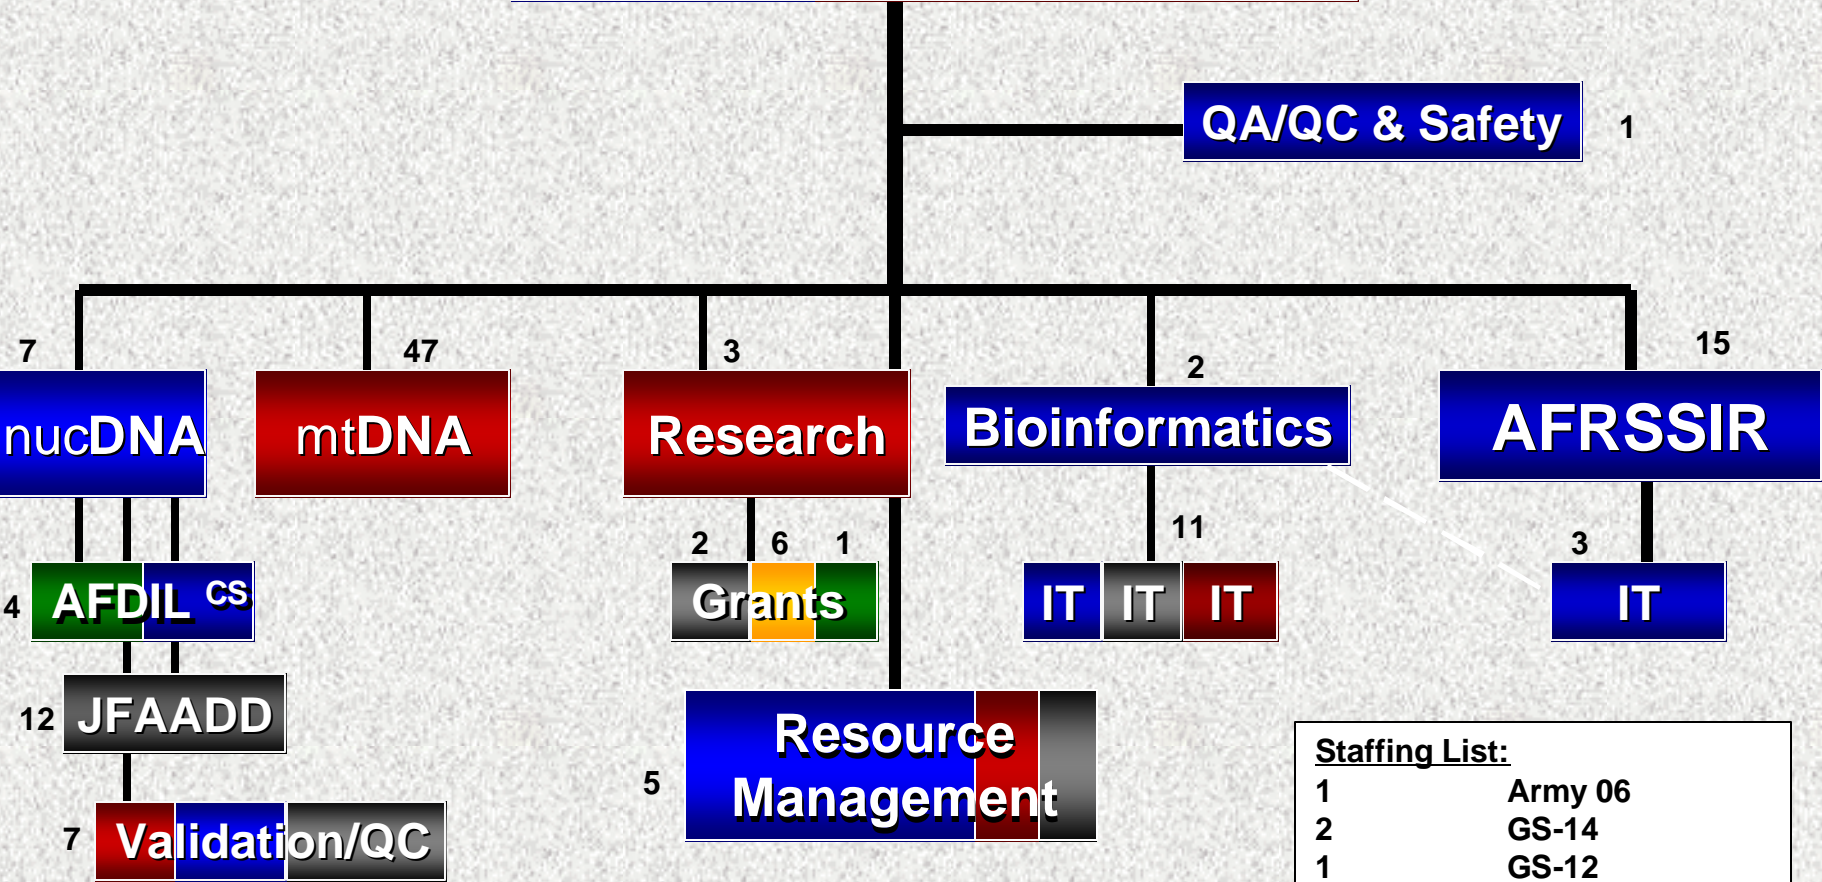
QA/QC & Safety
1

7
nucDNA
47
mtDNA
3
Research
2
Bioinformatics
15
AFRSSIR

4
AFDIL CS
2 6 1
Grants
11
IT IT IT
3
IT

12
JFAADD
5
Resource Management
7
Validation/QC

Staffing List:

| | |
|---|---|
| 1 | Army 06 |
| 2 | GS-14 |
| 1 | GS-12 |